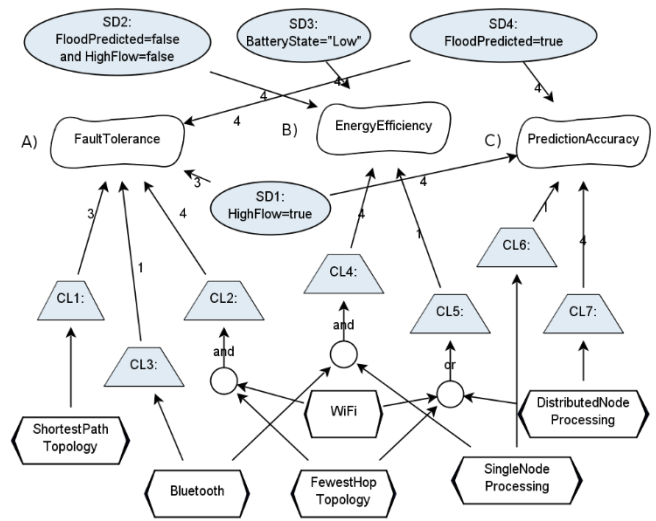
SD2:
FloodPredicted=false
and HighFlow=false

SD3:
BatteryState="Low"

SD4:
FloodPredicted=true

4

4

4

4

A)

FaultTolerance

B)

EnergyEfficiency

C)

PredictionAccuracy

3

SD1:
HighFlow=true

4

3

4

1

4

1

1

4

CL1:

CL2:

CL3:

CL4:

CL5:

CL6:

CL7:

and

and

or

ShortestPath Topology

WiFi

DistributedNode Processing

Bluetooth

FewestHop Topology

SingleNode Processing